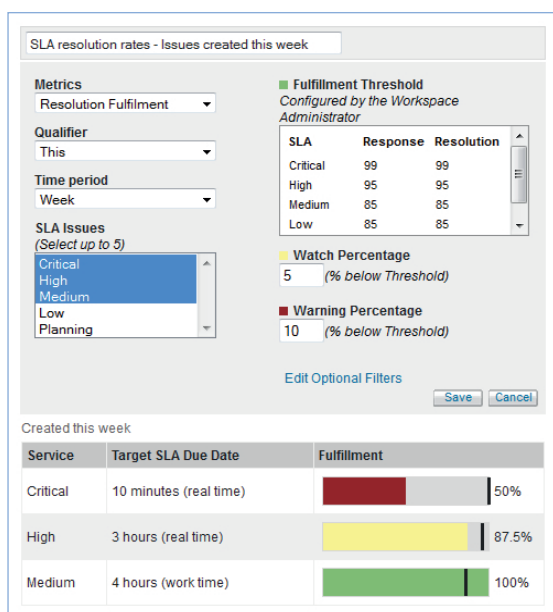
SLA resolution rates - Issues created this week

Metrics
Resolution Fulfilment

Qualifier
This

Time period
Week

SLA Issues
(Select up to 5)
Critical
High
Medium
Low
Planning

Fulfillment Threshold
Configured by the Workspace Administrator

| SLA | Response | Resolution |
|---|---|---|
| Critical | 99 | 99 |
| High | 95 | 95 |
| Medium | 85 | 85 |
| Low | 85 | 85 |

Watch Percentage
5 (% below Threshold)

Warning Percentage
10 (% below Threshold)

Edit Optional Filters

Save Cancel

Created this week

| Service | Target SLA Due Date | Fulfillment |
|---|---|---|
| Critical | 10 minutes (real time) | 50% |
| High | 3 hours (real time) | 87.5% |
| Medium | 4 hours (work time) | 100% |